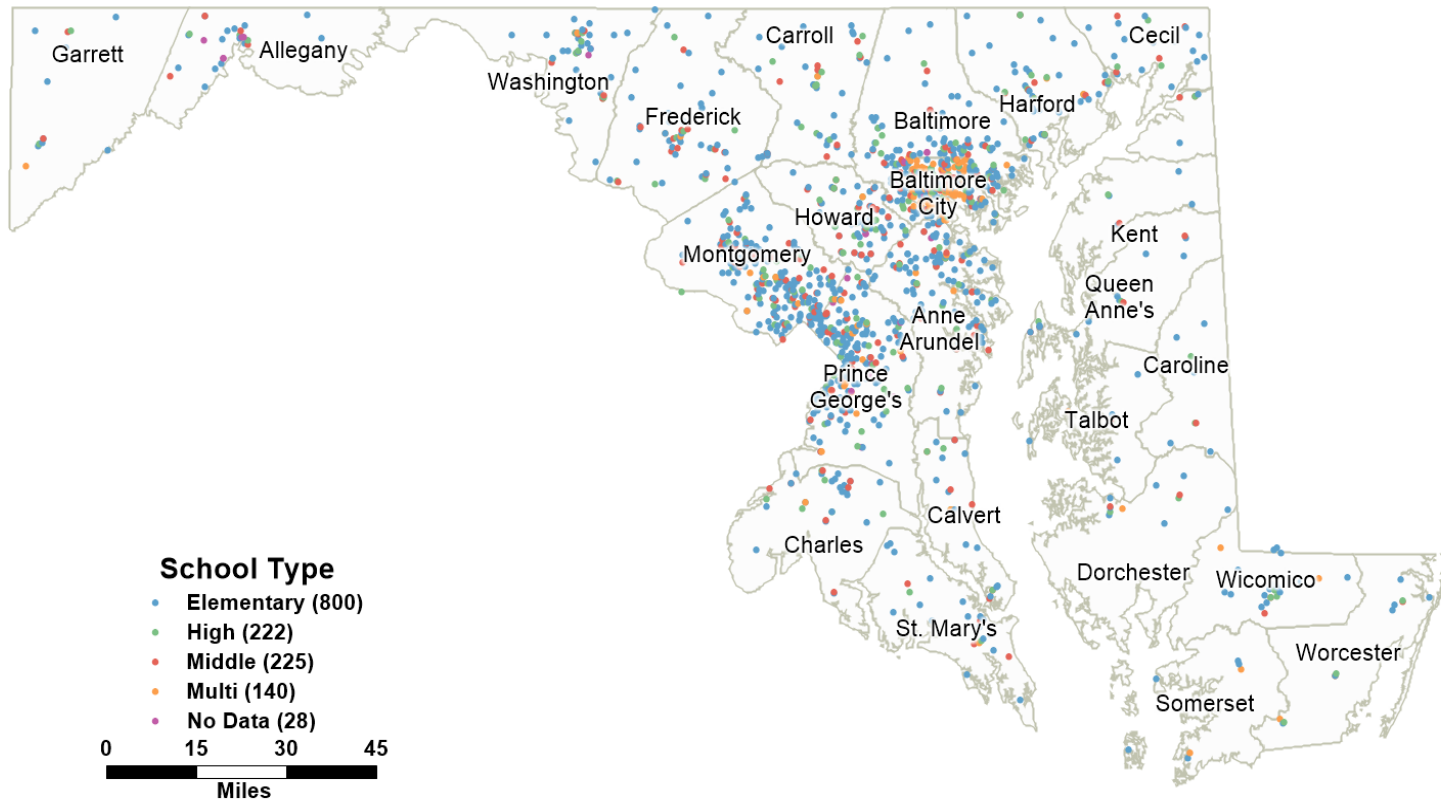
Garrett
Allegany
Washington
Carroll
Cecil
Frederick
Baltimore
Harford
Baltimore City
Howard
Kent
Montgomery
Queen Anne's
Anne Arundel
Caroline
Prince George's
Talbot
Calvert
Charles
Dorchester
Wicomico
St. Mary's
Worcester
Somerset

School Type
Elementary (800)
High (222)
Middle (225)
Multi (140)
No Data (28)

0 15 30 45
Miles